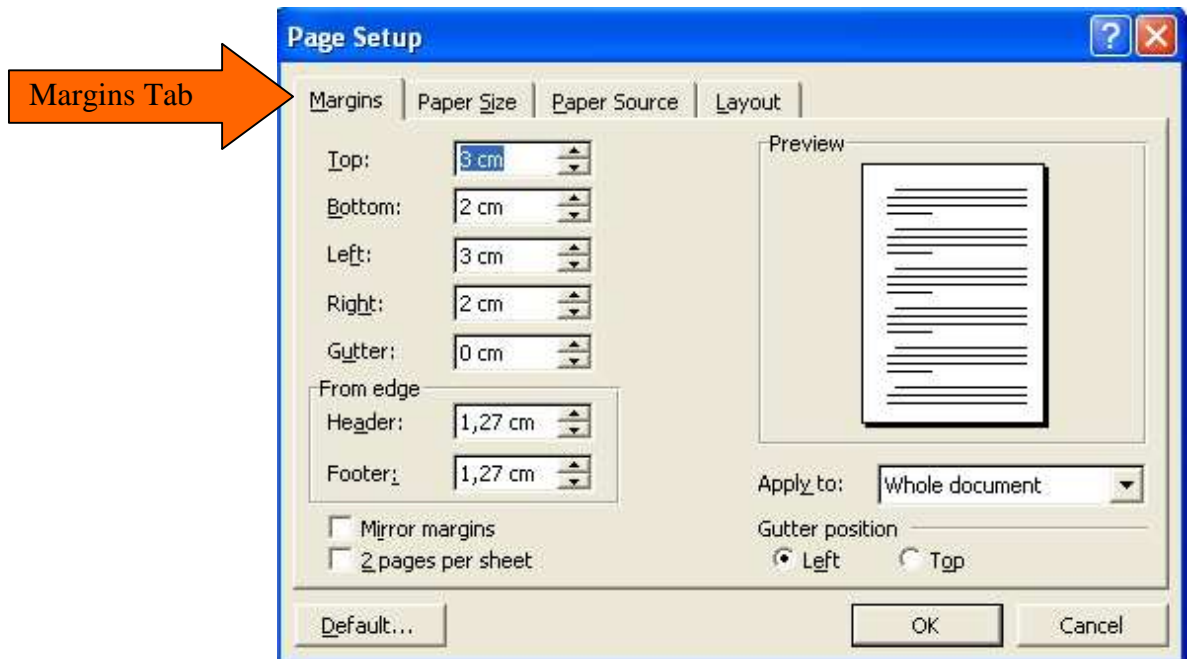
Margins Tab

Page Setup

Margins | Paper Size | Paper Source | Layout

Top: 3 cm
Bottom: 2 cm
Left: 3 cm
Right: 2 cm
Gutter: 0 cm

From edge
Header: 1,27 cm
Footer: 1,27 cm

Mirror margins
2 pages per sheet

Preview

Apply to: Whole document

Gutter position
Left Top

Default... OK Cancel